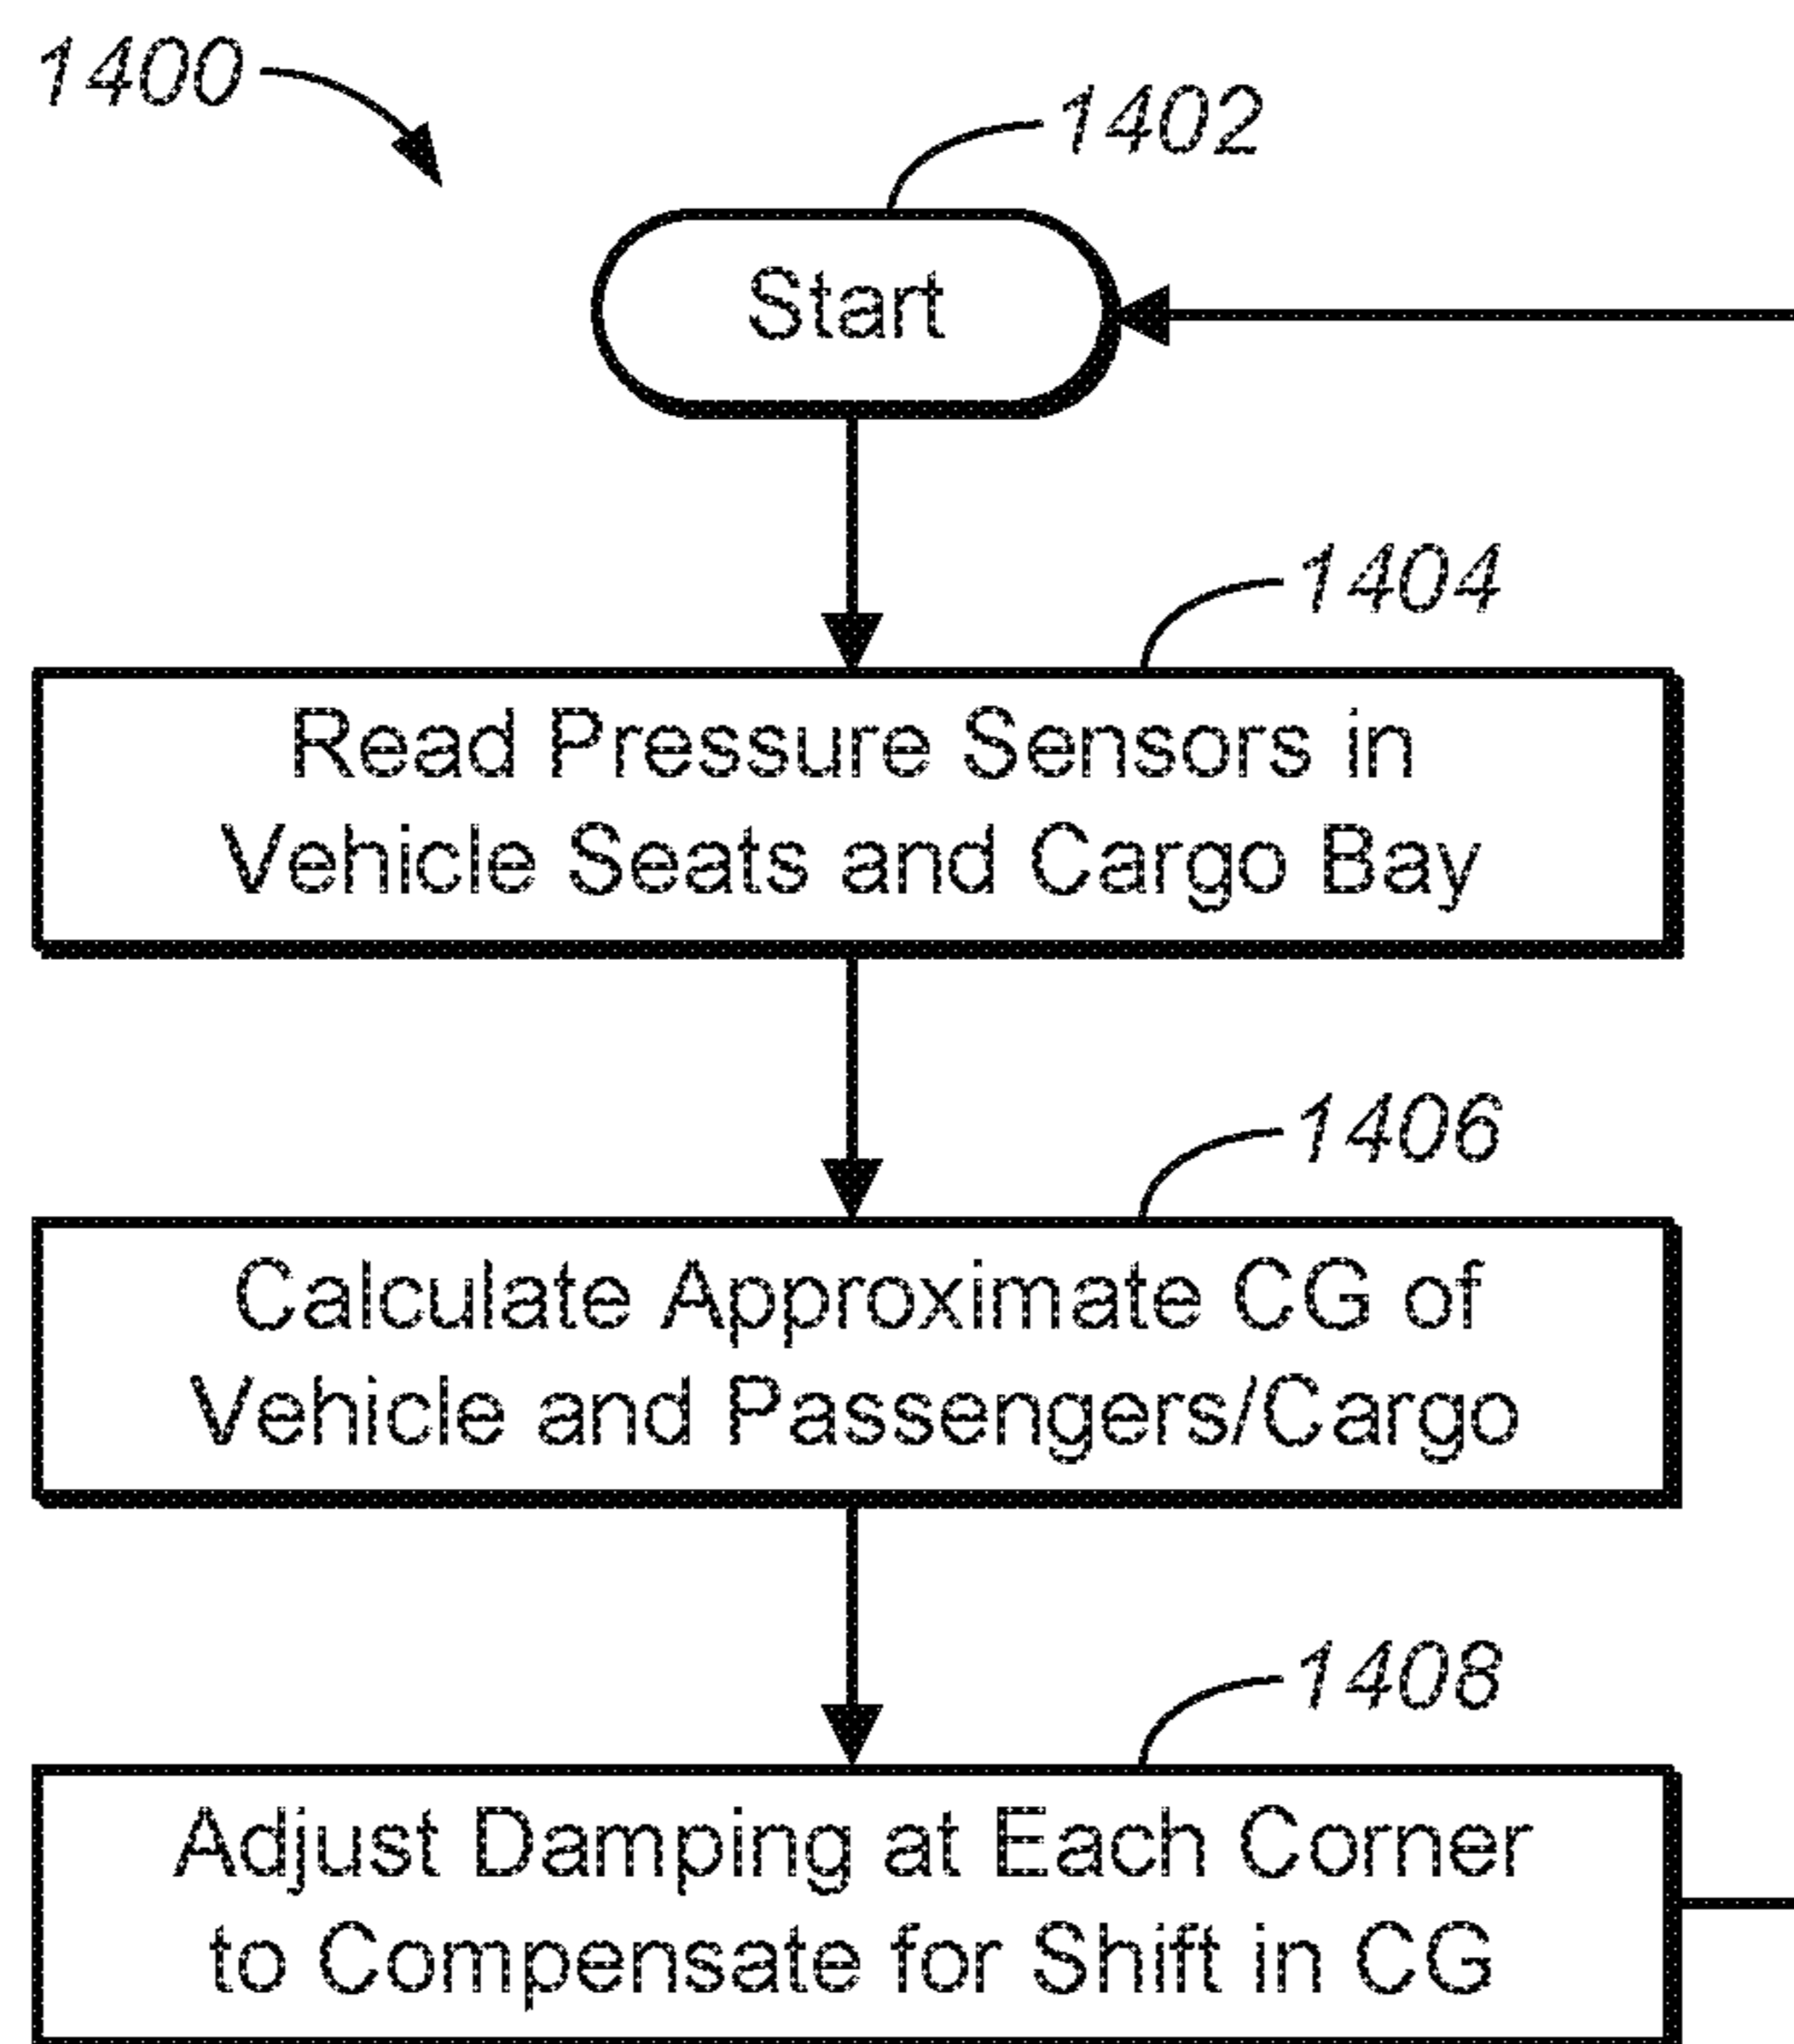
1400

1402

Start

1404

Read Pressure Sensors in Vehicle Seats and Cargo Bay

1406

Calculate Approximate CG of Vehicle and Passengers/Cargo

1408

Adjust Damping at Each Corner to Compensate for Shift in CG